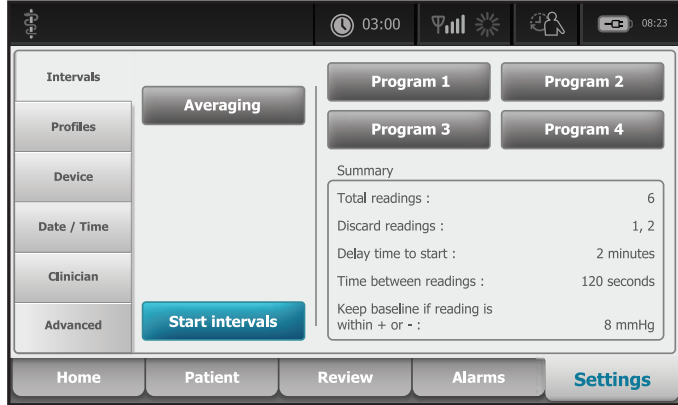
03:00

08:23

Intervals
Profiles
Device
Date / Time
Clinician
Advanced

Averaging

Start intervals

Program 1
Program 2
Program 3
Program 4

Summary

| | |
|---|---|
| Total readings : | 6 |
| Discard readings : | 1, 2 |
| Delay time to start : | 2 minutes |
| Time between readings : | 120 seconds |
| Keep baseline if reading is within + or - : | 8 mmHg |

Home
Patient
Review
Alarms
Settings